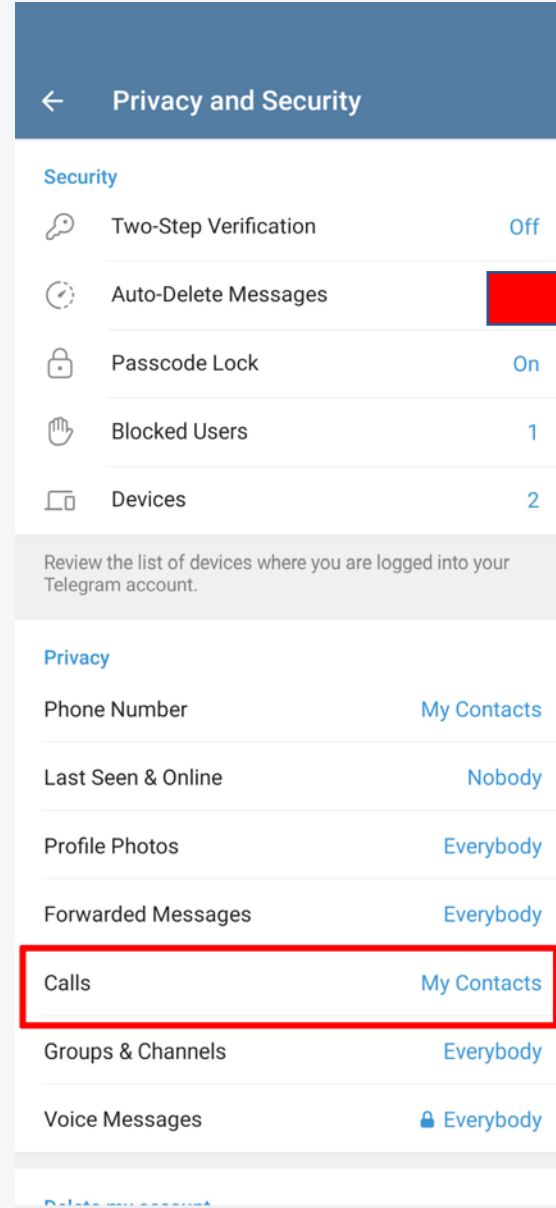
Privacy and Security

Security

Two-Step Verification Off

Auto-Delete Messages

Passcode Lock On

Blocked Users 1

Devices 2

Review the list of devices where you are logged into your Telegram account.

Privacy

Phone Number My Contacts

Last Seen & Online Nobody

Profile Photos Everybody

Forwarded Messages Everybody

Calls My Contacts

Groups & Channels Everybody

Voice Messages Everybody

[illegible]